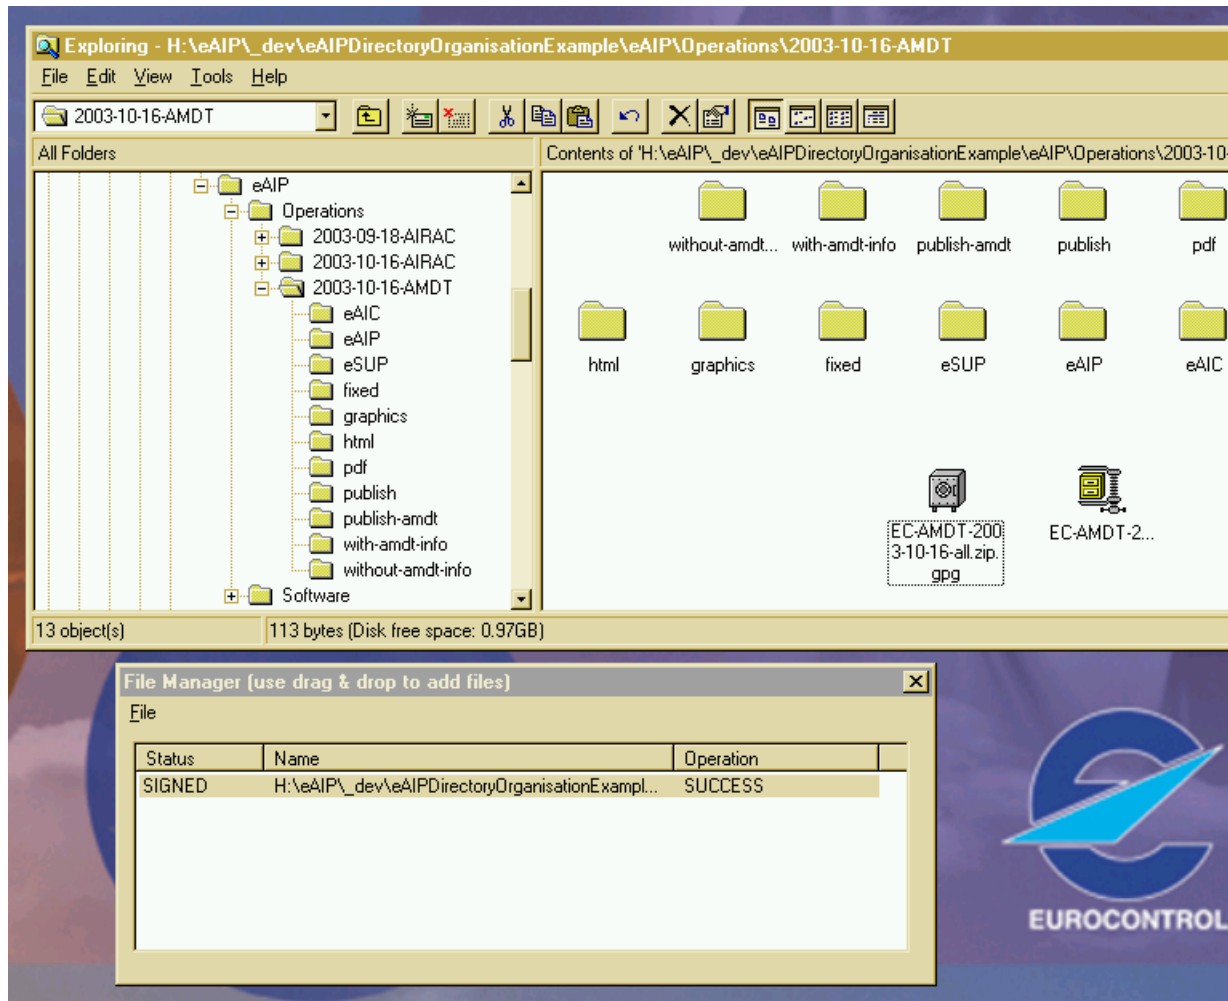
Exploring - H:\eAIP\_dev\eAIPDirectoryOrganisationExample\eAIP\Operations\2003-10-16-AMDT

File Edit View Tools Help

2003-10-16-AMDT

All Folders

Contents of 'H:\eAIP\_dev\eAIPDirectoryOrganisationExample\eAIP\Operations\2003-10-

eAIP
Operations
2003-09-18-AIRAC
2003-10-16-AIRAC
2003-10-16-AMDT
eAIC
eAIP
eSUP
fixed
graphics
html
pdf
publish
publish-amdt
with-amdt-info
without-amdt-info
Software

without-amdt...
with-amdt-info
publish-amdt
publish
pdf
html
graphics
fixed
eSUP
eAIP
eAIC
EC-AMDT-2003-10-16-all.zip.gpg
EC-AMDT-2...

13 object(s)
113 bytes (Disk free space: 0.97GB)

File Manager (use drag & drop to add files)

File

| Status | Name | Operation |
|---|---|---|
| SIGNED | H:\eAIP\_dev\eAIPDirectoryOrganisationExampl... | SUCCESS |

EUROCONTROL